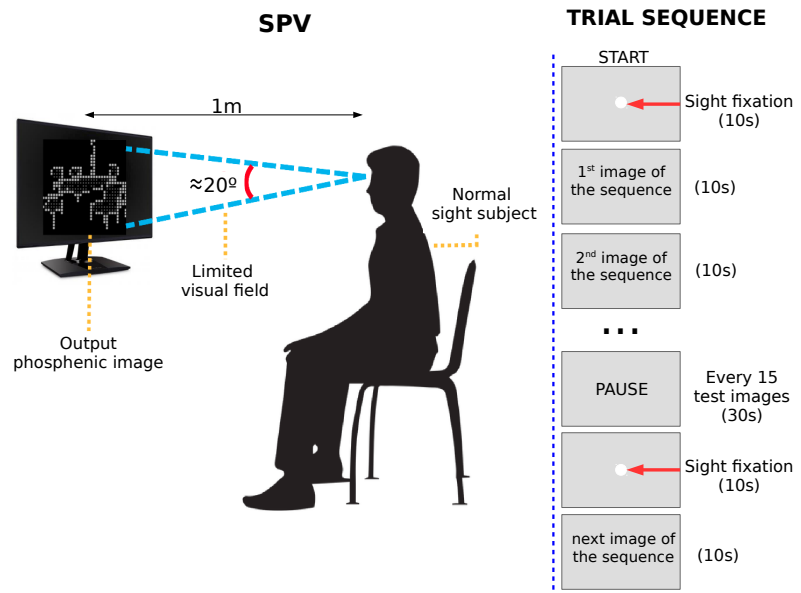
SPV

1m

≈20º

Limited visual field

Normal sight subject

Output phosphenic image

TRIAL SEQUENCE

START

Sight fixation (10s)

1$^{st}$ image of the sequence (10s)

2$^{nd}$ image of the sequence (10s)

...

PAUSE

Every 15 test images (30s)

Sight fixation (10s)

next image of the sequence (10s)